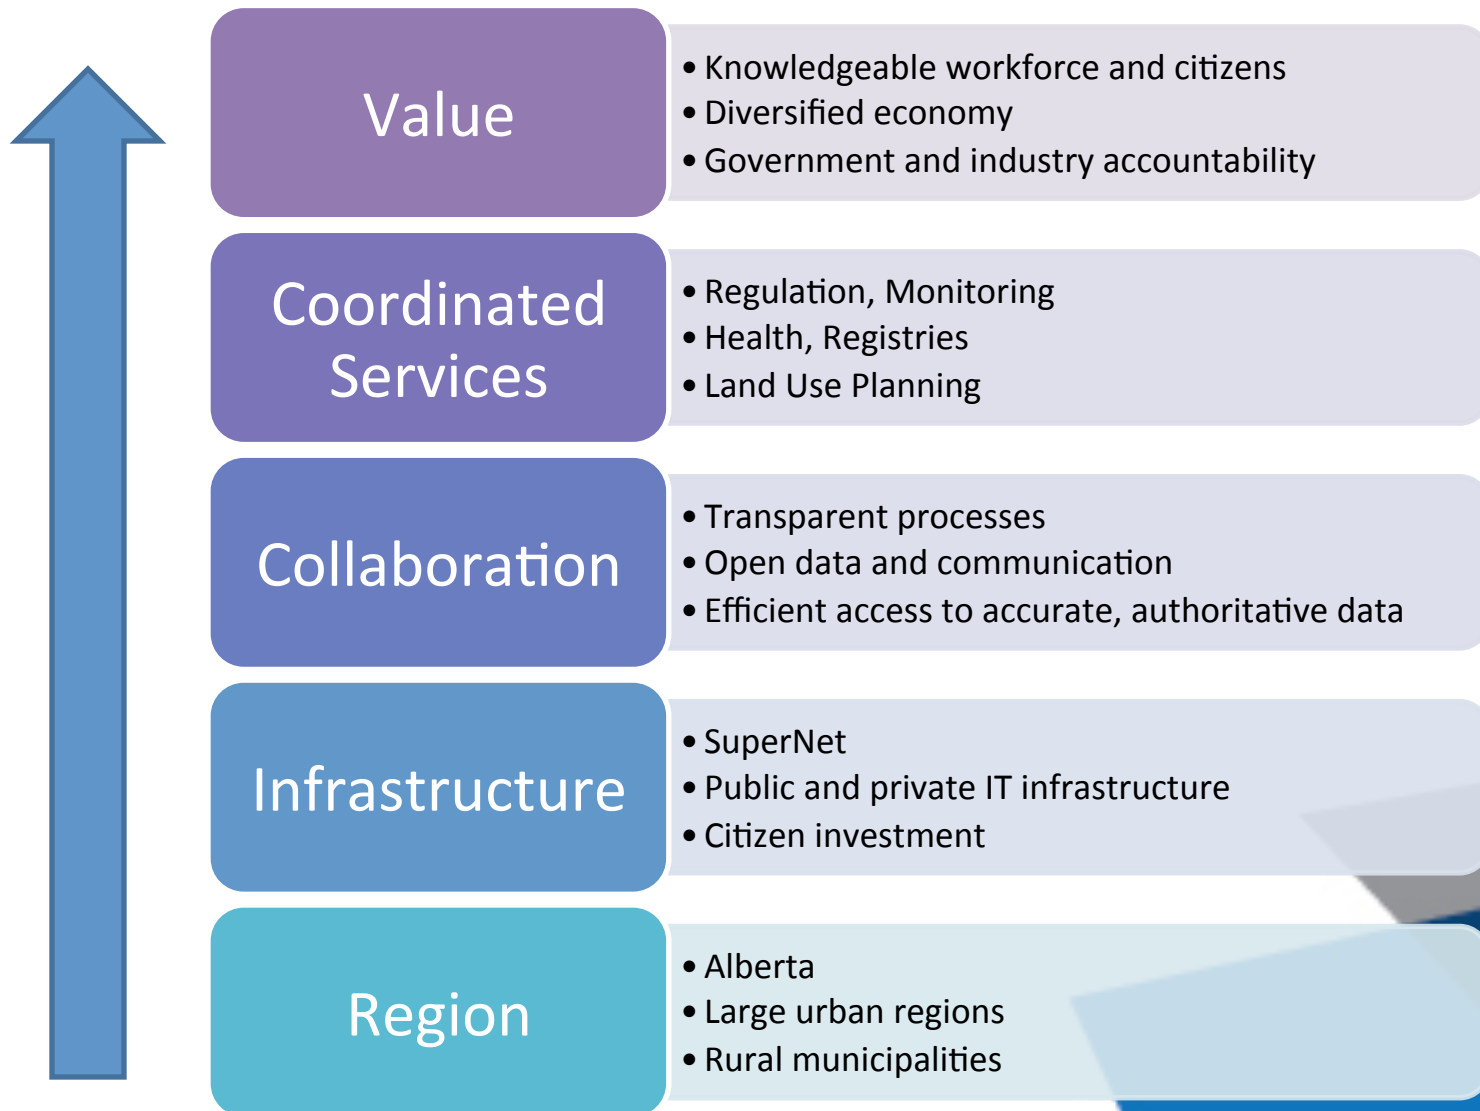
Value

• Knowledgeable workforce and citizens
• Diversified economy
• Government and industry accountability

Coordinated Services

• Regulation, Monitoring
• Health, Registries
• Land Use Planning

Collaboration

• Transparent processes
• Open data and communication
• Efficient access to accurate, authoritative data

Infrastructure

• SuperNet
• Public and private IT infrastructure
• Citizen investment

Region

• Alberta
• Large urban regions
• Rural municipalities